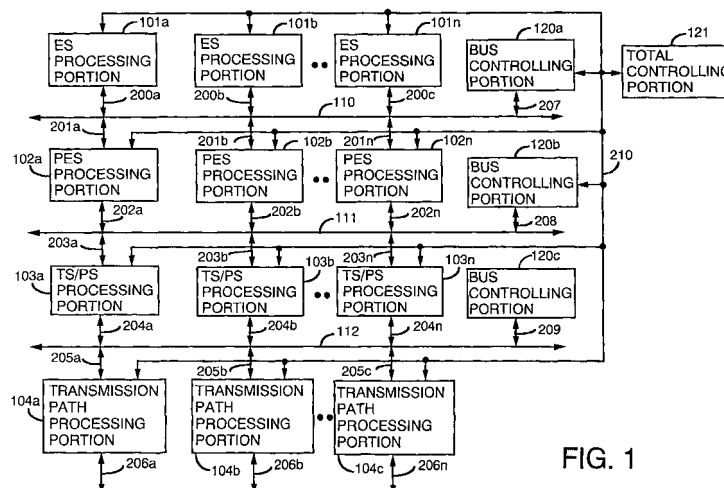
101a
ES PROCESSING PORTION
101b
ES PROCESSING PORTION
101n
ES PROCESSING PORTION
120a
BUS CONTROLLING PORTION
121
TOTAL CONTROLLING PORTION
200a
200b
200c
110
207
201a
201b
102b
201n
102n
120b
210
102a
PES PROCESSING PORTION
PES PROCESSING PORTION
PES PROCESSING PORTION
BUS CONTROLLING PORTION
202a
202b
111
202n
208
203a
203b
203n
103n
120c
103a
TS/PS PROCESSING PORTION
103b
TS/PS PROCESSING PORTION
TS/PS PROCESSING PORTION
BUS CONTROLLING PORTION
204a
204b
112
204n
209
205a
205b
205c
104a
TRANSMISSION PATH PROCESSING PORTION
TRANSMISSION PATH PROCESSING PORTION
TRANSMISSION PATH PROCESSING PORTION
206a
104b
206b
104c
206n
FIG. 1